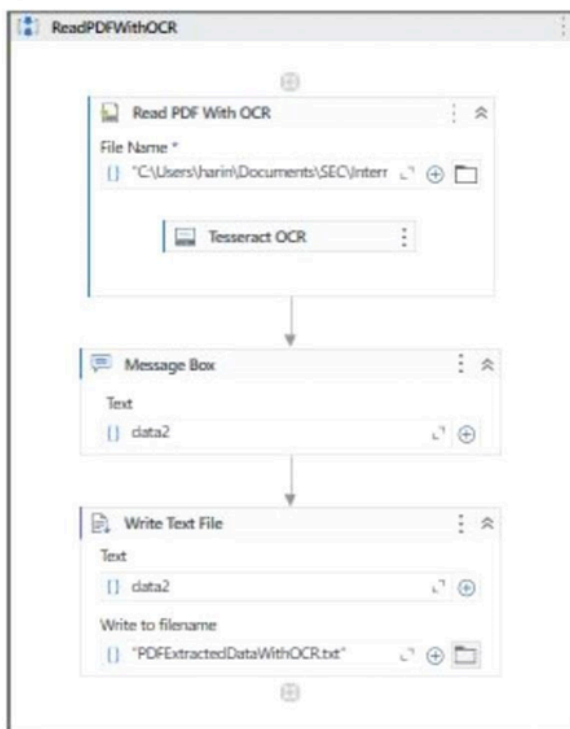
ReadPDFWithOCR

Read PDF With OCR

File Name *

[] "C:\Users\harin\Documents\SEC\Interr

Tesseract OCR

Message Box

Text

[] data2

Write Text File

Text

[] data2

Write to filename

[] "PDFExtractedDataWithOCR.txt"